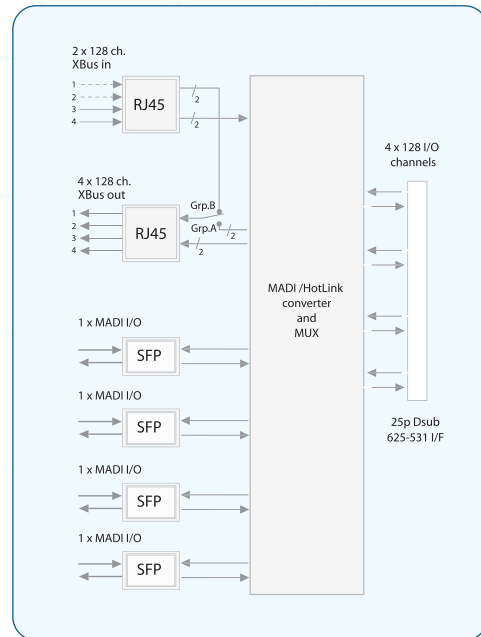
2 x 128 ch.
XBus in

1
2
3
4

RJ45

2
2

4 x 128 ch.
XBus out

1
2
3
4

RJ45

Grp.B
Grp.A
2
2

4 x 128 I/O
channels

MADI /HotLink
converter
and
MUX

1 x MADI I/O
SFP

1 x MADI I/O
SFP

1 x MADI I/O
SFP

1 x MADI I/O
SFP

25p Dsub
625-531 I/F